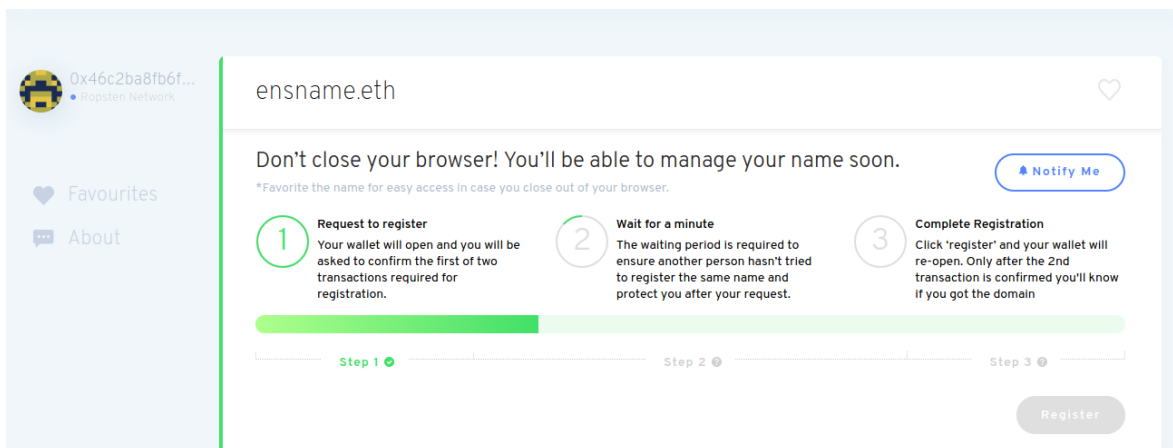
0x46c2ba8fb6f...
Ropsten Network

Favourites

About

ensname.eth

Don’t close your browser! You’ll be able to manage your name soon.

Notify Me

*Favorite the name for easy access in case you close out of your browser.

1
Request to register
Your wallet will open and you will be asked to confirm the first of two transactions required for registration.

2
Wait for a minute
The waiting period is required to ensure another person hasn’t tried to register the same name and protect you after your request.

3
Complete Registration
Click 'register' and your wallet will re-open. Only after the 2nd transaction is confirmed you'll know if you got the domain

Step 1

Step 2

Step 3

Register